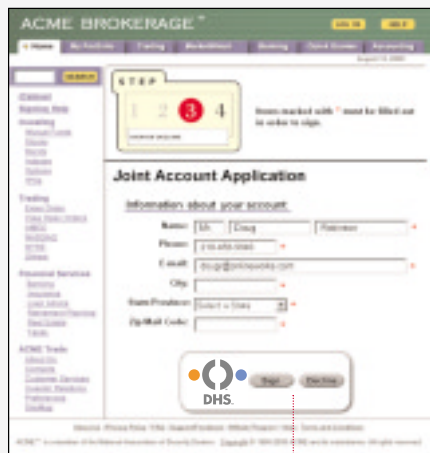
ACME BROKERAGE™

LOG IN

HELP

Home

My Portfolio

Trading

Marketwatch

Banking

Quick Quotes

Accounting

SEARCH

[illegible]

Investing

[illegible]

Trading

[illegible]

Financial Services

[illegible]

ACME Tools

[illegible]

STEP

1 2 3 4

Items marked with * must be filled out in order to sign.

Joint Account Application

Information about your account:

Name: Mr. Doug Robinson *

Phone: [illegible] *

E-mail: doug@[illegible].com *

City: *

State/Province: Select a State *

Zip/Mail Code: *

DHS.

Sign

Decline

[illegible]

ACME™ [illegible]